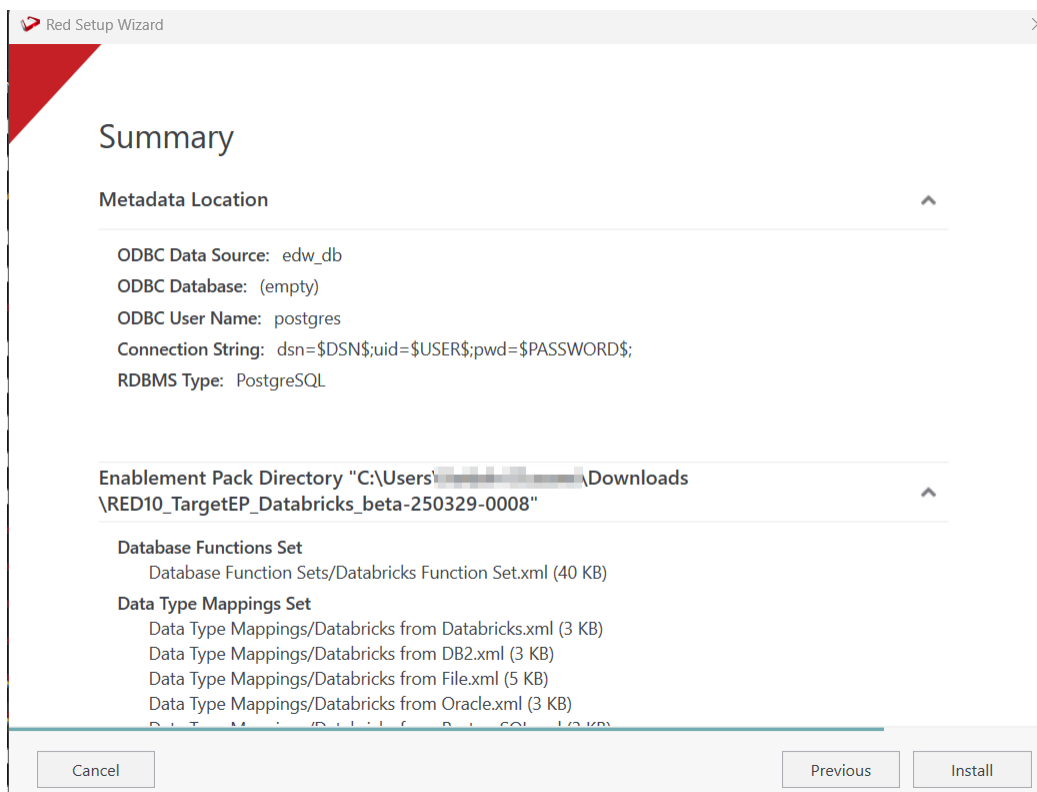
Red Setup Wizard

Summary

Metadata Location

ODBC Data Source: edw_db
ODBC Database: (empty)
ODBC User Name: postgres
Connection String: dsn=$DSN$;uid=$USER$;pwd=$PASSWORD$;
RDBMS Type: PostgreSQL

Enablement Pack Directory "C:\Users\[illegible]\Downloads\RED10_TargetEP_Databricks_beta-250329-0008"

Database Functions Set
Database Function Sets/Databricks Function Set.xml (40 KB)
Data Type Mappings Set
Data Type Mappings/Databricks from Databricks.xml (3 KB)
Data Type Mappings/Databricks from DB2.xml (3 KB)
Data Type Mappings/Databricks from File.xml (5 KB)
Data Type Mappings/Databricks from Oracle.xml (3 KB)
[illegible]

Cancel
Previous
Install